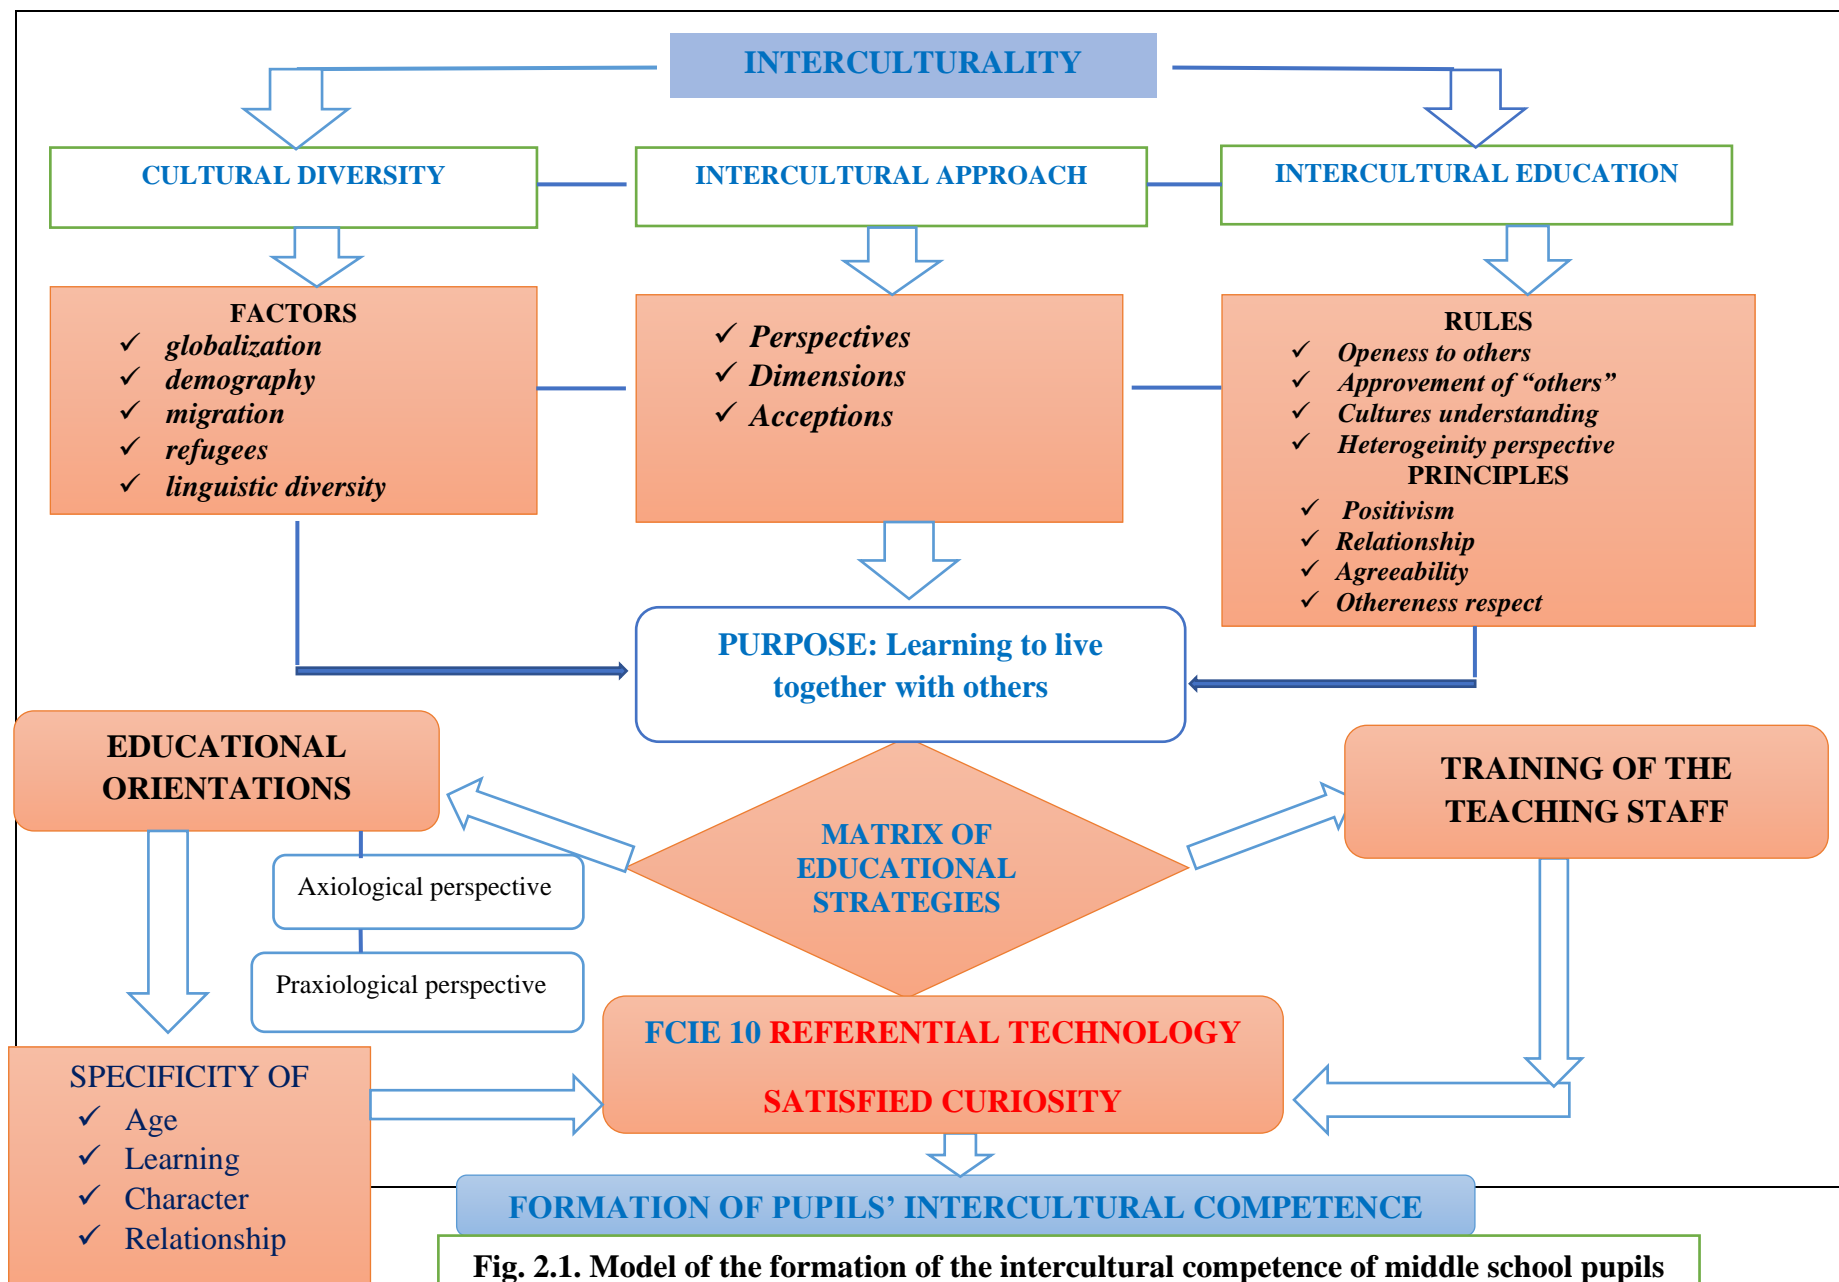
INTERCULTURALITY

CULTURAL DIVERSITY

INTERCULTURAL APPROACH

INTERCULTURAL EDUCATION

FACTORS
✓ globalization
✓ demography
✓ migration
✓ refugees
✓ linguistic diversity

✓ Perspectives
✓ Dimensions
✓ Acceptions

RULES
✓ Openess to others
✓ Approvement of “others”
✓ Cultures understanding
✓ Heterogeinity perspective
PRINCIPLES
✓ Positivism
✓ Relationship
✓ Agreeability
✓ Otherenees respect

PURPOSE: Learning to live together with others

EDUCATIONAL ORIENTATIONS

TRAINING OF THE TEACHING STAFF

MATRIX OF EDUCATIONAL STRATEGIES

Axiological perspective

Praxiological perspective

SPECIFICITY OF
✓ Age
✓ Learning
✓ Character
✓ Relationship

FCIE 10 REFERENTIAL TECHNOLOGY

SATISFIED CURIOSITY

FORMATION OF PUPILS’ INTERCULTURAL COMPETENCE

Fig. 2.1. Model of the formation of the intercultural competence of middle school pupils